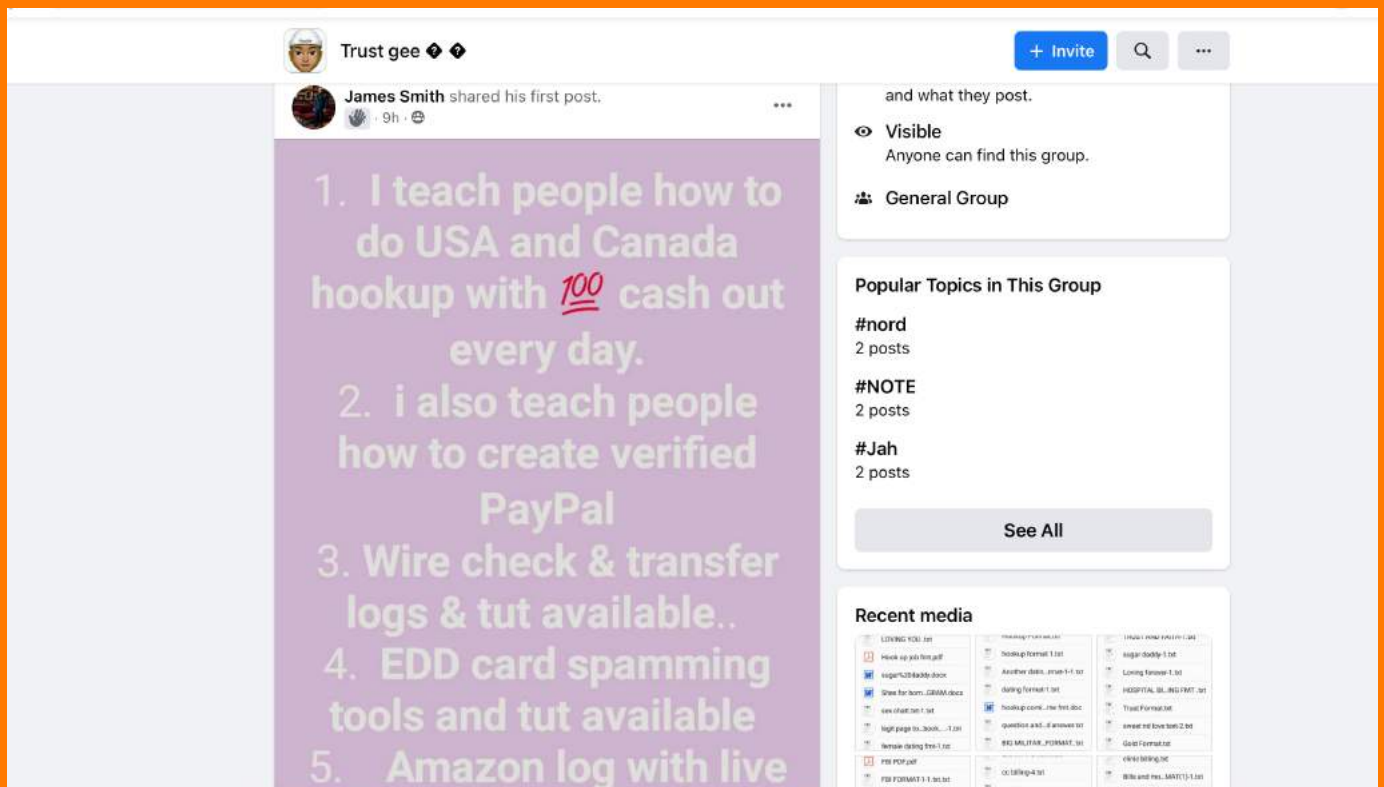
Trust gee � �

+ Invite

James Smith shared his first post.
· 9h ·

1. I teach people how to do USA and Canada hookup with 💯 cash out every day.
2. i also teach people how to create verified PayPal
3. Wire check & transfer logs & tut available..
4. EDD card spamming tools and tut available
5. Amazon log with live

and what they post.

Visible
Anyone can find this group.

General Group

Popular Topics in This Group

#nord
2 posts

#NOTE
2 posts

#Jah
2 posts

See All

Recent media

LOVING YOU.txt
Hook up job fim.pdf
sugar%20daddy.docx
Shee for born...GRAM.docx
sex chat.txt
login page to...book...-1.txt
female dating fmt-1.txt
FBI PDF.pdf
FBI FORMAT-1-1.txt

hookup format 1.txt
Another dati...rmat-1-1.txt
dating format-1.txt
hookup comi...me fmt.doc
question and...d answer.txt
BIG MILITAR...FORMAT.txt
cc billing-4.txt

TRUST AND FAITH-1.txt
sugar daddy-1.txt
Loving forever-1.txt
HOSPITAL BL...ING FMT.txt
Trust Format.txt
sweet nd love text-2.txt
Gold Format.txt
clinic billing.txt
Bills and mes...MAT(1)-1.txt